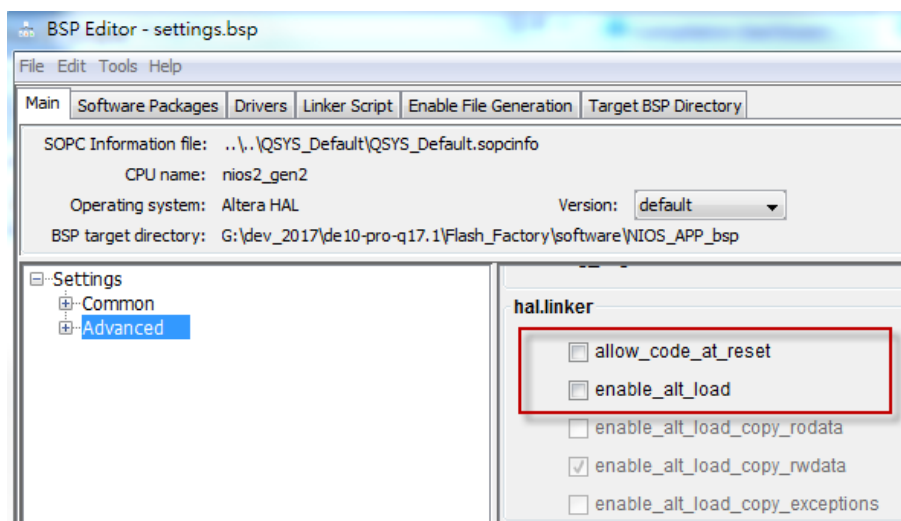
BSP Editor - settings.bsp

File Edit Tools Help

Main | Software Packages | Drivers | Linker Script | Enable File Generation | Target BSP Directory

SOPC Information file: ..\..\QSYS_Default\QSYS_Default.sopcinfo

CPU name: nios2_gen2

Operating system: Altera HAL

Version: default

BSP target directory: G:\dev_2017\de10-pro-q17.1\Flash_Factory\software\NIOS_APP_bsp

Settings
Common
Advanced

hal.linker

allow_code_at_reset

enable_alt_load

enable_alt_load_copy_rodata

enable_alt_load_copy_rwdata

enable_alt_load_copy_exceptions